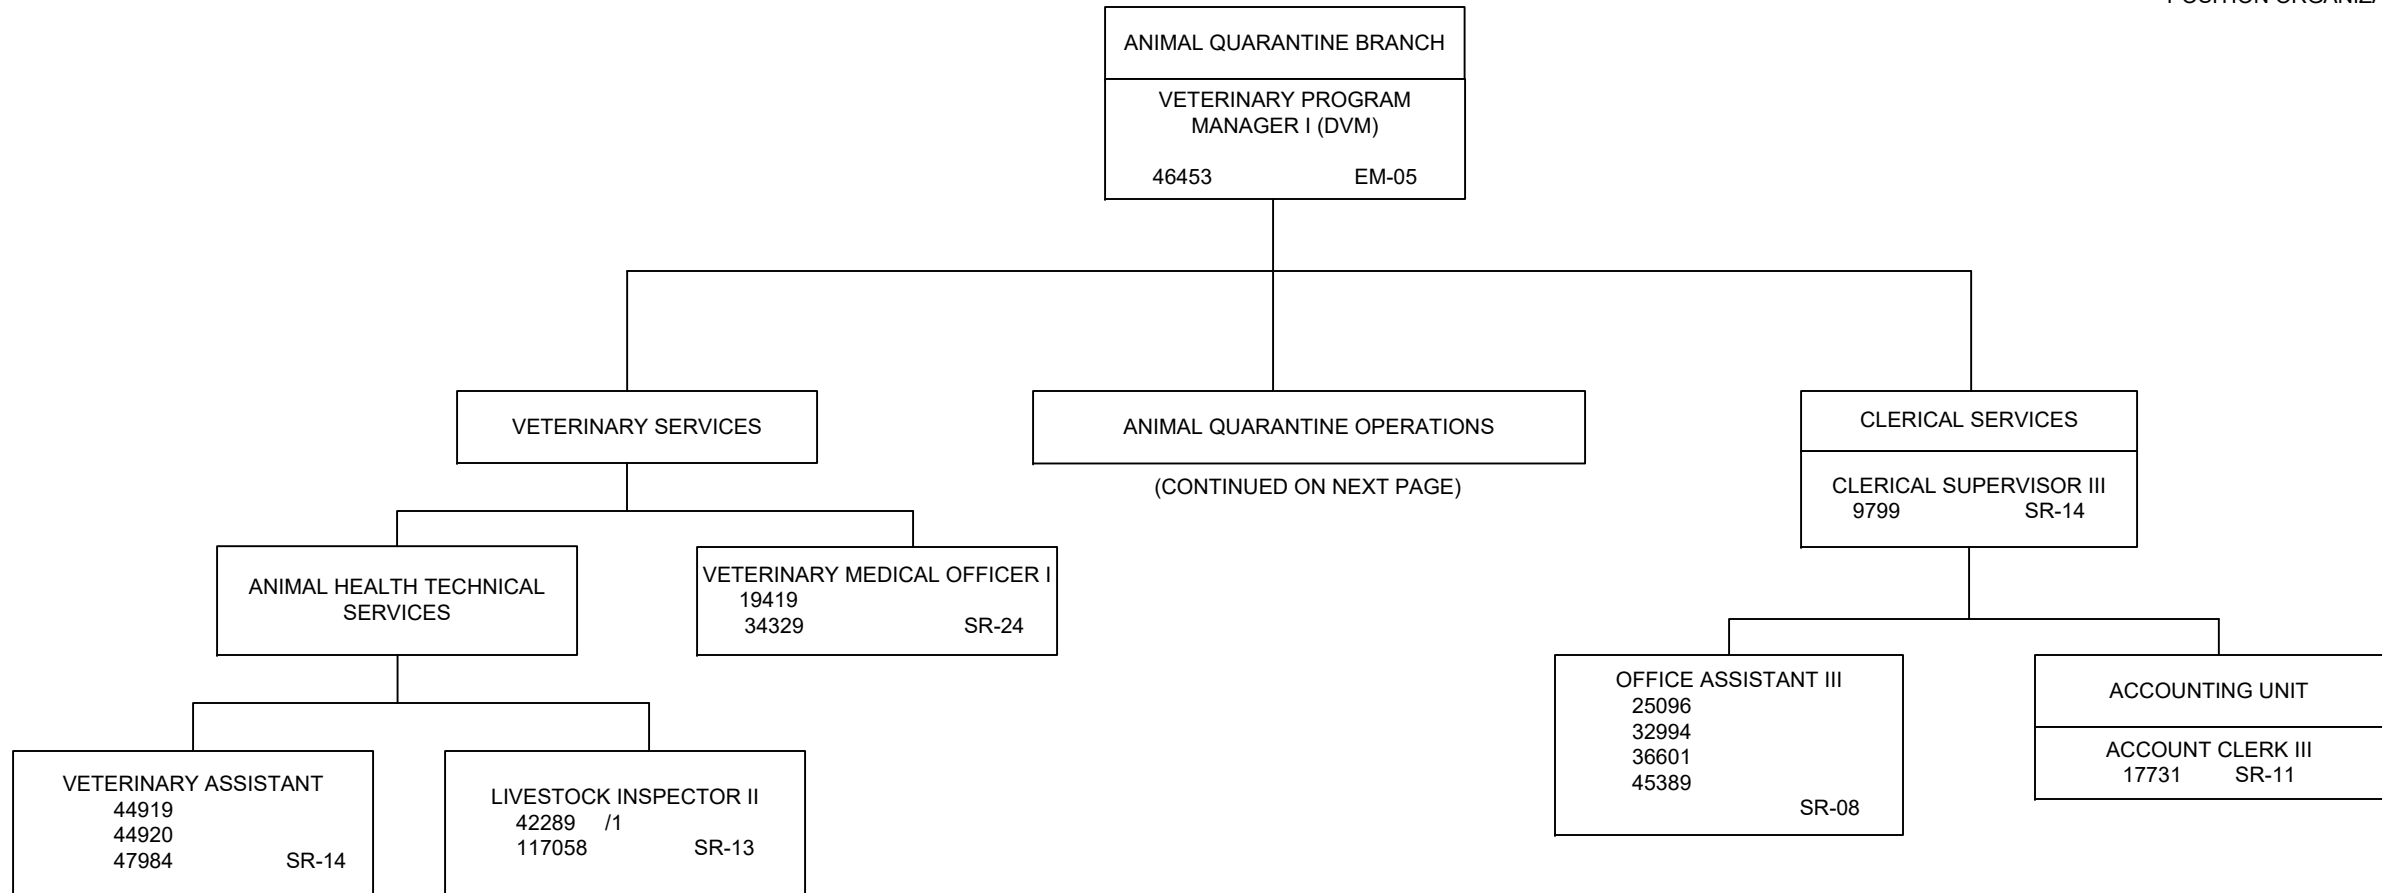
POSITION ORGANIZ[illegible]

ANIMAL QUARANTINE BRANCH

VETERINARY PROGRAM MANAGER I (DVM)
46453 EM-05

VETERINARY SERVICES

ANIMAL QUARANTINE OPERATIONS

(CONTINUED ON NEXT PAGE)

CLERICAL SERVICES

CLERICAL SUPERVISOR III
9799 SR-14

ANIMAL HEALTH TECHNICAL SERVICES

VETERINARY MEDICAL OFFICER I
19419
34329 SR-24

OFFICE ASSISTANT III
25096
32994
36601
45389
SR-08

ACCOUNTING UNIT

ACCOUNT CLERK III
17731 SR-11

VETERINARY ASSISTANT
44919
44920
47984 SR-14

LIVESTOCK INSPECTOR II
42289 /1
117058 SR-13